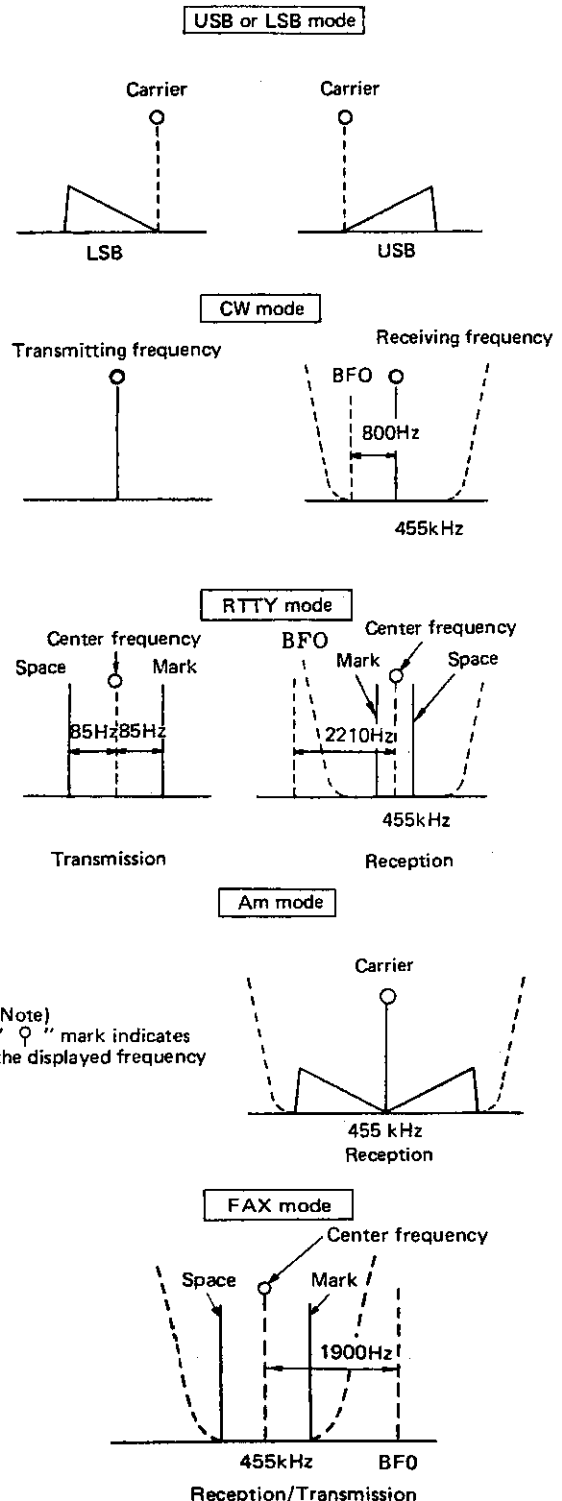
USB or LSB mode

Carrier

Carrier

LSB

USB

CW mode

Transmitting frequency

Receiving frequency

BFO

800Hz

455kHz

RTTY mode

Center frequency

Space

Mark

85Hz

85Hz

BFO

Center frequency

Mark

Space

2210Hz

455kHz

Transmission

Reception

Am mode

Note)
" ⚲ " mark indicates the displayed frequency

Carrier

455 kHz
Reception

FAX mode

Center frequency

Space

Mark

1900Hz

455kHz

BFO

Reception/Transmission